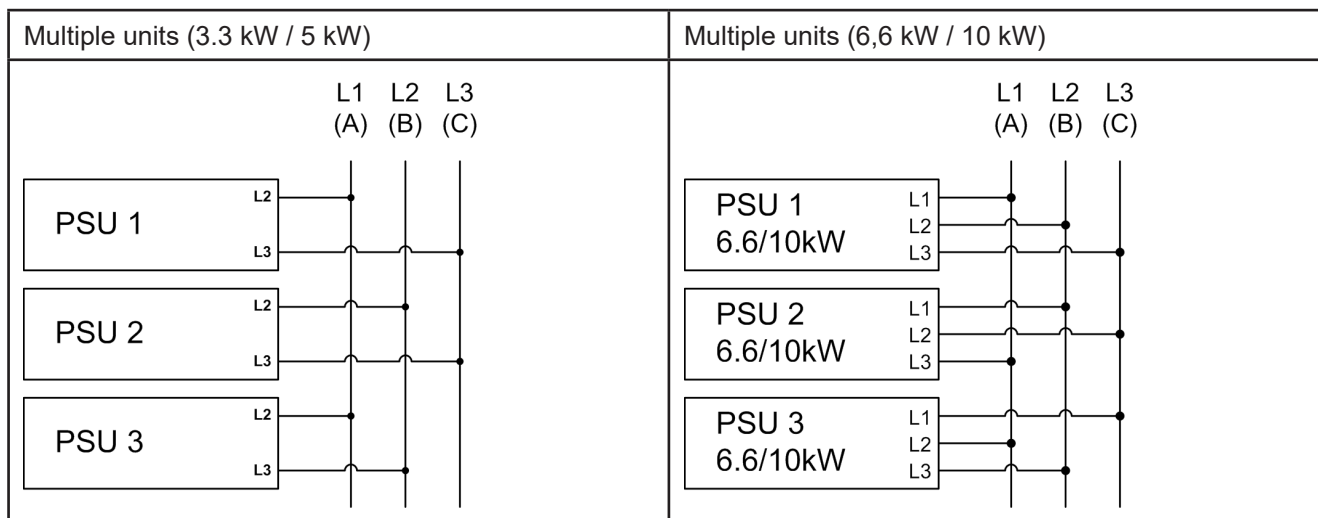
| Multiple units (3.3 kW / 5 kW) | Multiple units (6,6 kW / 10 kW) |
|---|---|

L1 (A) L2 (B) L3 (C)

PSU 1
L2
L3

PSU 2
L2
L3

PSU 3
L2
L3

L1 (A) L2 (B) L3 (C)

PSU 1
6.6/10kW
L1
L2
L3

PSU 2
6.6/10kW
L1
L2
L3

PSU 3
6.6/10kW
L1
L2
L3